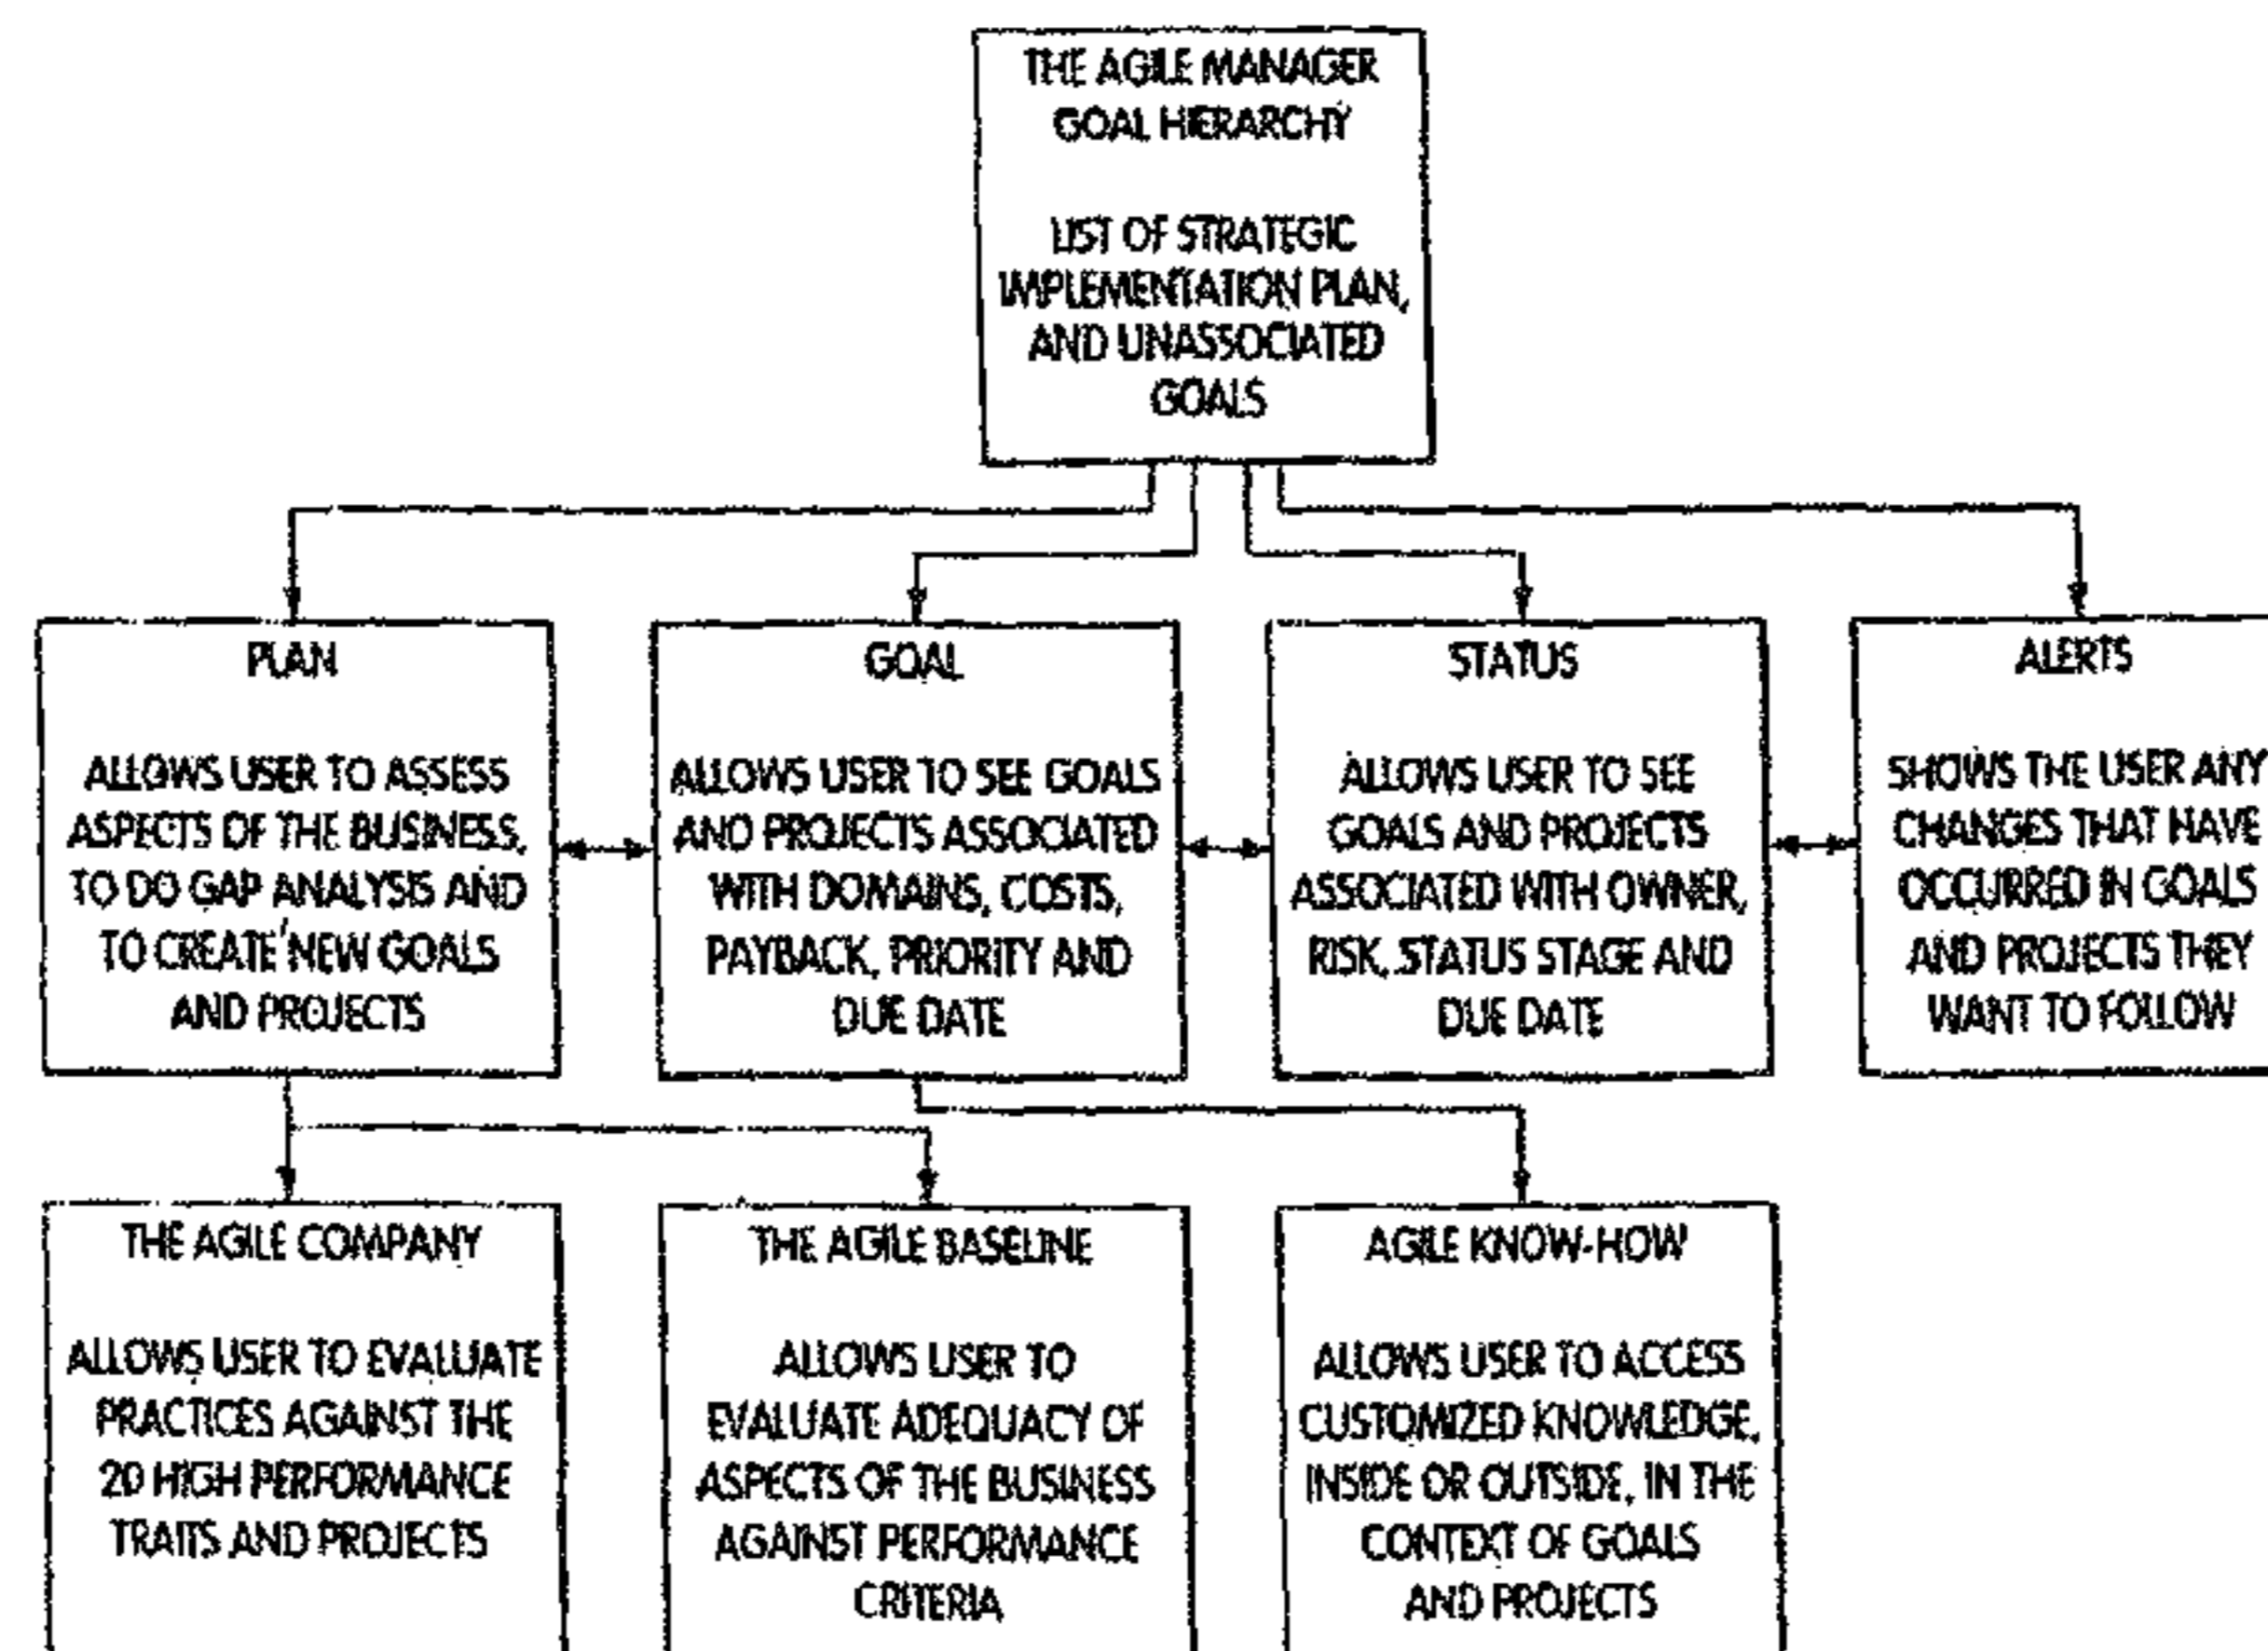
THE AGILE MANAGER GOAL HIERARCHY

LIST OF STRATEGIC IMPLEMENTATION PLAN, AND UNASSOCIATED GOALS

PLAN

ALLOWS USER TO ASSESS ASPECTS OF THE BUSINESS, TO DO GAP ANALYSIS AND TO CREATE NEW GOALS AND PROJECTS

GOAL

ALLOWS USER TO SEE GOALS AND PROJECTS ASSOCIATED WITH DOMAINS, COSTS, PAYBACK, PRIORITY AND DUE DATE

STATUS

ALLOWS USER TO SEE GOALS AND PROJECTS ASSOCIATED WITH OWNER, RISK, STATUS STAGE AND DUE DATE

ALERTS

SHOWS THE USER ANY CHANGES THAT HAVE OCCURRED IN GOALS AND PROJECTS THEY WANT TO FOLLOW

THE AGILE COMPANY

ALLOWS USER TO EVALUATE PRACTICES AGAINST THE 20 HIGH PERFORMANCE TRAITS AND PROJECTS

THE AGILE BASELINE

ALLOWS USER TO EVALUATE ADEQUACY OF ASPECTS OF THE BUSINESS AGAINST PERFORMANCE CRITERIA

AGILE KNOW-HOW

ALLOWS USER TO ACCESS CUSTOMIZED KNOWLEDGE, INSIDE OR OUTSIDE, IN THE CONTEXT OF GOALS AND PROJECTS